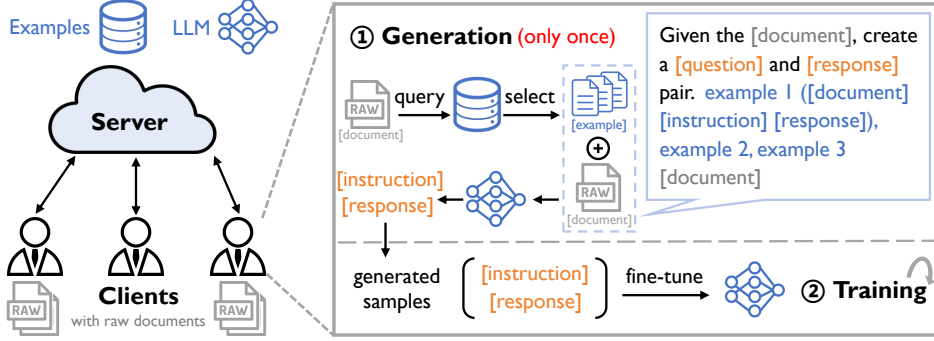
Examples LLM

Server

Clients
with raw documents

RAW

RAW

① Generation (only once)

RAW
[document]

query

select

[example]

⊕

RAW
[document]

Given the [document], create a [question] and [response] pair. example 1 ([document] [instruction] [response]), example 2, example 3 [document]

[instruction]
[response]

generated samples

[instruction]
[response]

fine-tune

② Training